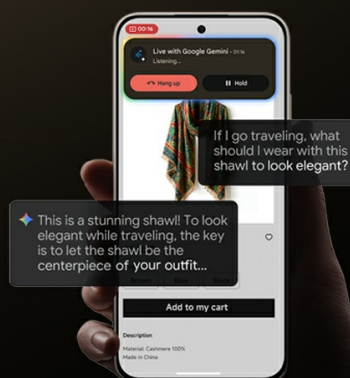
00:16

Live with Google Gemini · 00:16
Listening...

Hang up

Hold

If I go traveling, what should I wear with this shawl to look elegant?

This is a stunning shawl! To look elegant while traveling, the key is to let the shawl be the centerpiece of your outfit...

Add to my cart

Description

Material: Cashmere 100%
Made in China